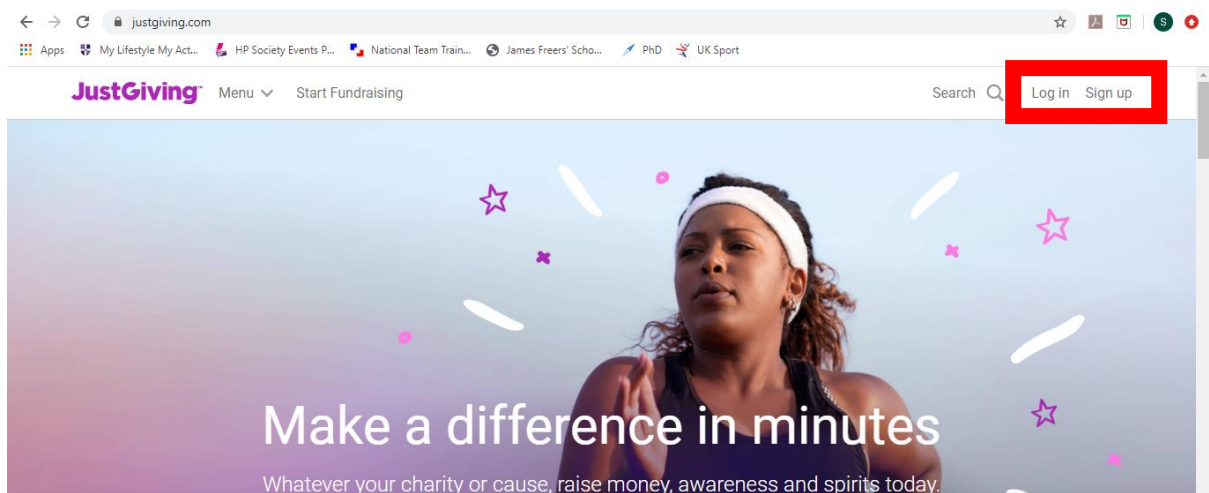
justgiving.com

Apps My Lifestyle My Act... HP Society Events P... National Team Train... James Freers' Scho... PhD UK Sport

S

JustGiving™ Menu Start Fundraising Search Log in Sign up

Make a difference in minutes

Whatever your charity or cause, raise money, awareness and spirits today.